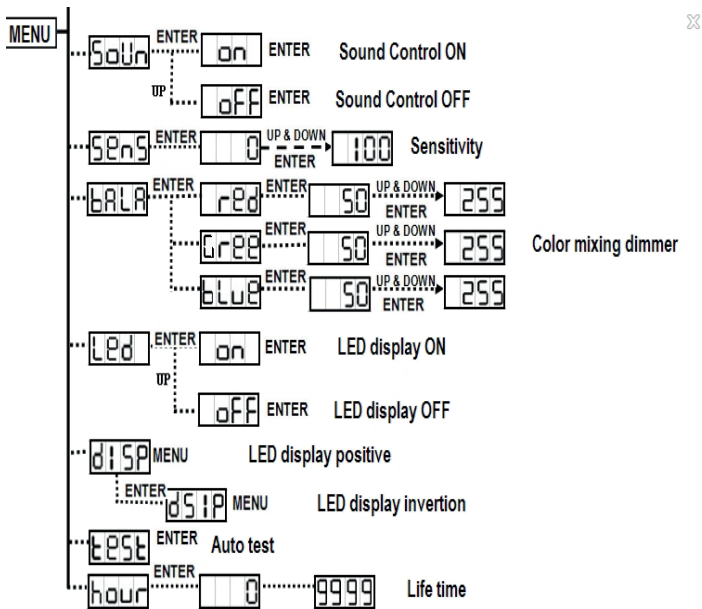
MENU

SoUn ENTER on ENTER Sound Control ON

UP oFF ENTER Sound Control OFF

SEnS ENTER 0 UP & DOWN ENTER 100 Sensitivity

bALA ENTER rEd ENTER 50 UP & DOWN ENTER 255

GrEE ENTER 50 UP & DOWN ENTER 255 Color mixing dimmer

bLuE ENTER 50 UP & DOWN ENTER 255

LEd ENTER on ENTER LED display ON

UP oFF ENTER LED display OFF

dISP MENU LED display positive

ENTER dSIP MENU LED display invertion

tESt ENTER Auto test

hour ENTER 0 9999 Life time